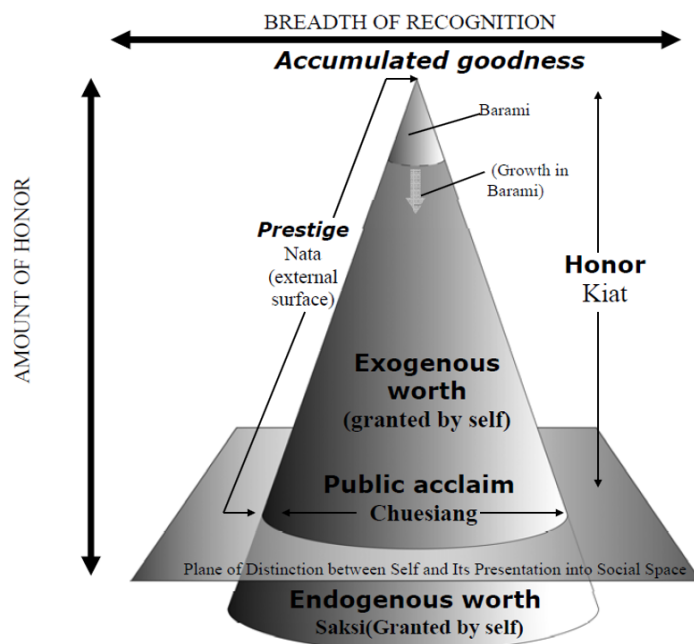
BREADTH OF RECOGNITION

Accumulated goodness

AMOUNT OF HONOR

Barami

(Growth in Barami)

Prestige
Nata
(external surface)

Honor
Kiat

Exogenous worth
(granted by self)

Public acclaim
Chuesiang

Plane of Distinction between Self and Its Presentation into Social Space

Endogenous worth
Saksi(Granted by self)